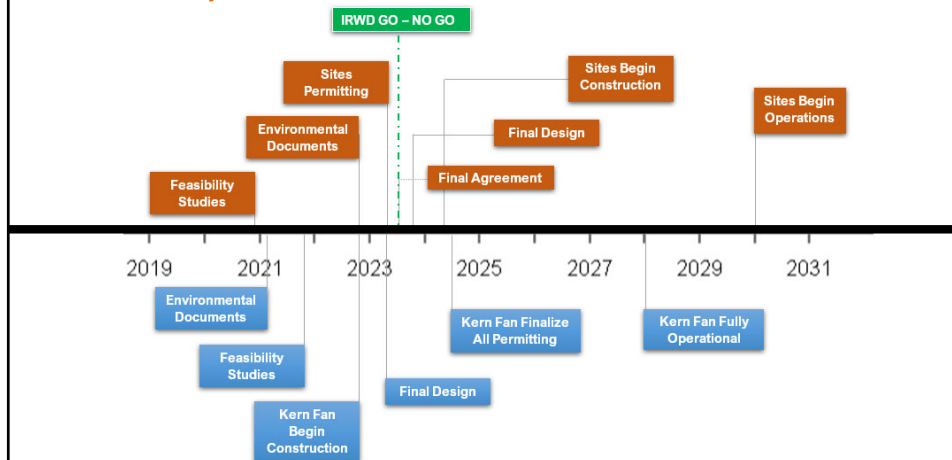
IRWD GO – NO GO

Sites Permitting

Sites Begin Construction

Environmental Documents

Final Design

Sites Begin Operations

Final Agreement

Feasibility Studies

2019 2021 2023 2025 2027 2029 2031

Environmental Documents

Feasibility Studies

Kern Fan Begin Construction

Final Design

Kern Fan Finalize All Permitting

Kern Fan Fully Operational